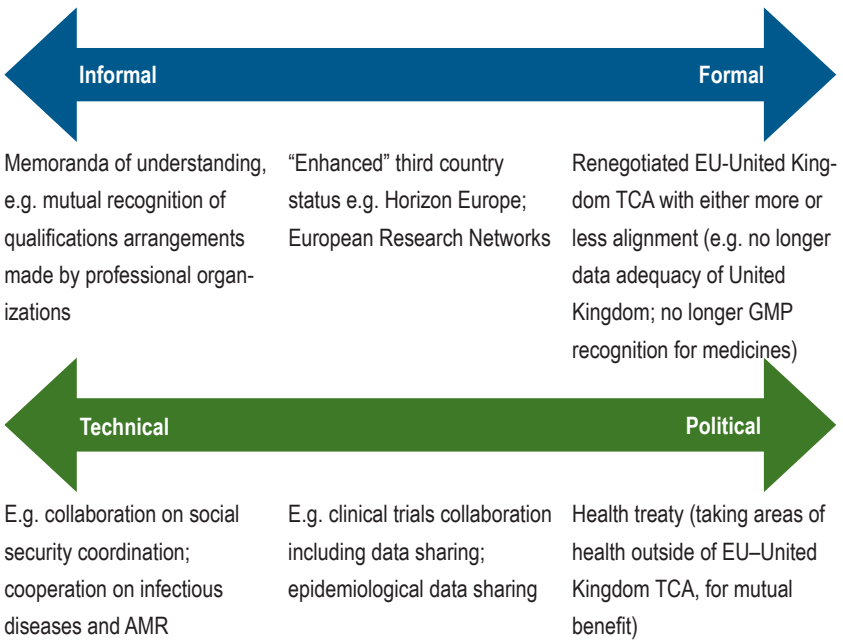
Informal

Formal

Memoranda of understanding, e.g. mutual recognition of qualifications arrangements made by professional organizations

“Enhanced” third country status e.g. Horizon Europe; European Research Networks

Renegotiated EU-United Kingdom TCA with either more or less alignment (e.g. no longer data adequacy of United Kingdom; no longer GMP recognition for medicines)

Technical

Political

E.g. collaboration on social security coordination; cooperation on infectious diseases and AMR

E.g. clinical trials collaboration including data sharing; epidemiological data sharing

Health treaty (taking areas of health outside of EU–United Kingdom TCA, for mutual benefit)